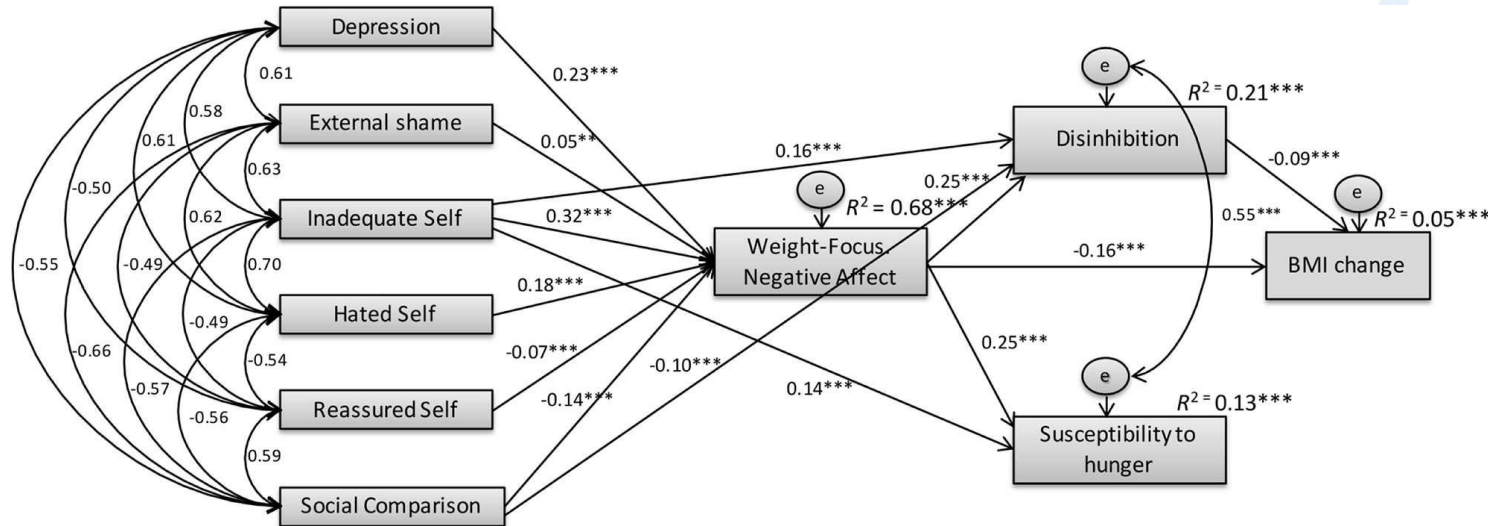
Depression

External shame

Inadequate Self

Hated Self

Reassured Self

Social Comparison

0.61
0.58
0.61
0.63
-0.50
0.62
-0.55
-0.49
0.70
-0.49
-0.66
-0.54
-0.57
-0.56
0.59

0.23***
0.05**
0.16***
0.32***
0.18***
-0.07***
-0.14***
-0.10***
0.14***

e
$R^2 = 0.68$***
Weight-Focus. Negative Affect

0.25***
0.25***
-0.16***

e
$R^2 = 0.21$***
Disinhibition

-0.09***
0.55***

e
$R^2 = 0.05$***
BMI change

e
$R^2 = 0.13$***
Susceptibility to hunger